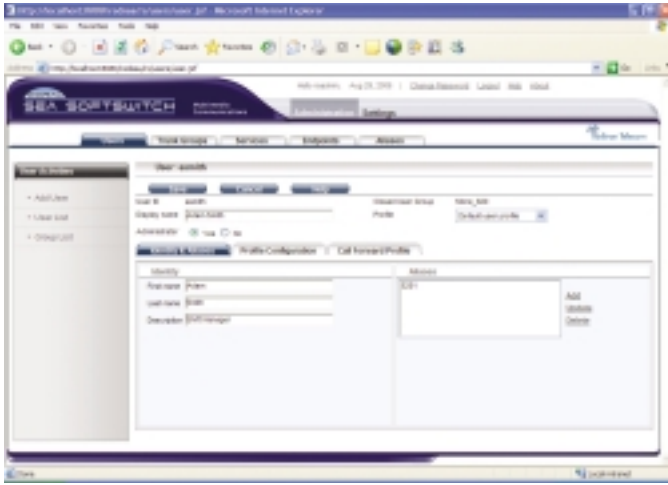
http://localhost:8080/sea/users/user.jsf - Microsoft Internet Explorer

File Edit View Favorites Tools Help

Back Search Favorites

Address http://localhost:8080/sea/users/user.jsf Go Links

SEA SOFTSWITCH

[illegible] Aug 29, 2006 | Change Password Logout Help About

Administration Settings

Users Trunk Groups Services Endpoints Aliases

User Activities

Add User

User List

Group List

User: asmith

Save Cancel Help

User ID asmith

Display name Adam Smith

Administrator Yes No

Viewer/user Group None_list

Profile Default user profile

Identity & Aliases Profile Configuration Call Forward Profile

Identity

First name Adam

Last name Smith

Description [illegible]

Aliases

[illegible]

Add

Update

Delete

Done

Local intranet